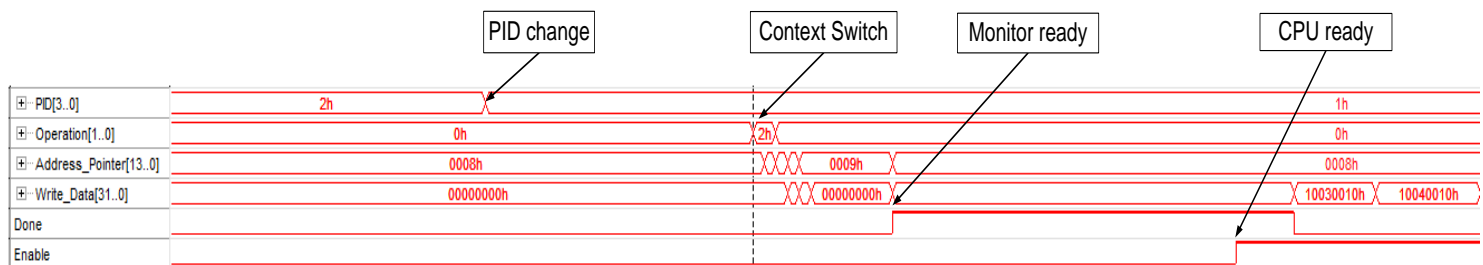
PID change

Context Switch

Monitor ready

CPU ready

PID[3..0]
2h
1h

Operation[1..0]
0h
2h
0h

Address_Pointer[13..0]
0008h
0009h
0008h

Write_Data[31..0]
00000000h
00000000h
10030010h
10040010h

Done

Enable